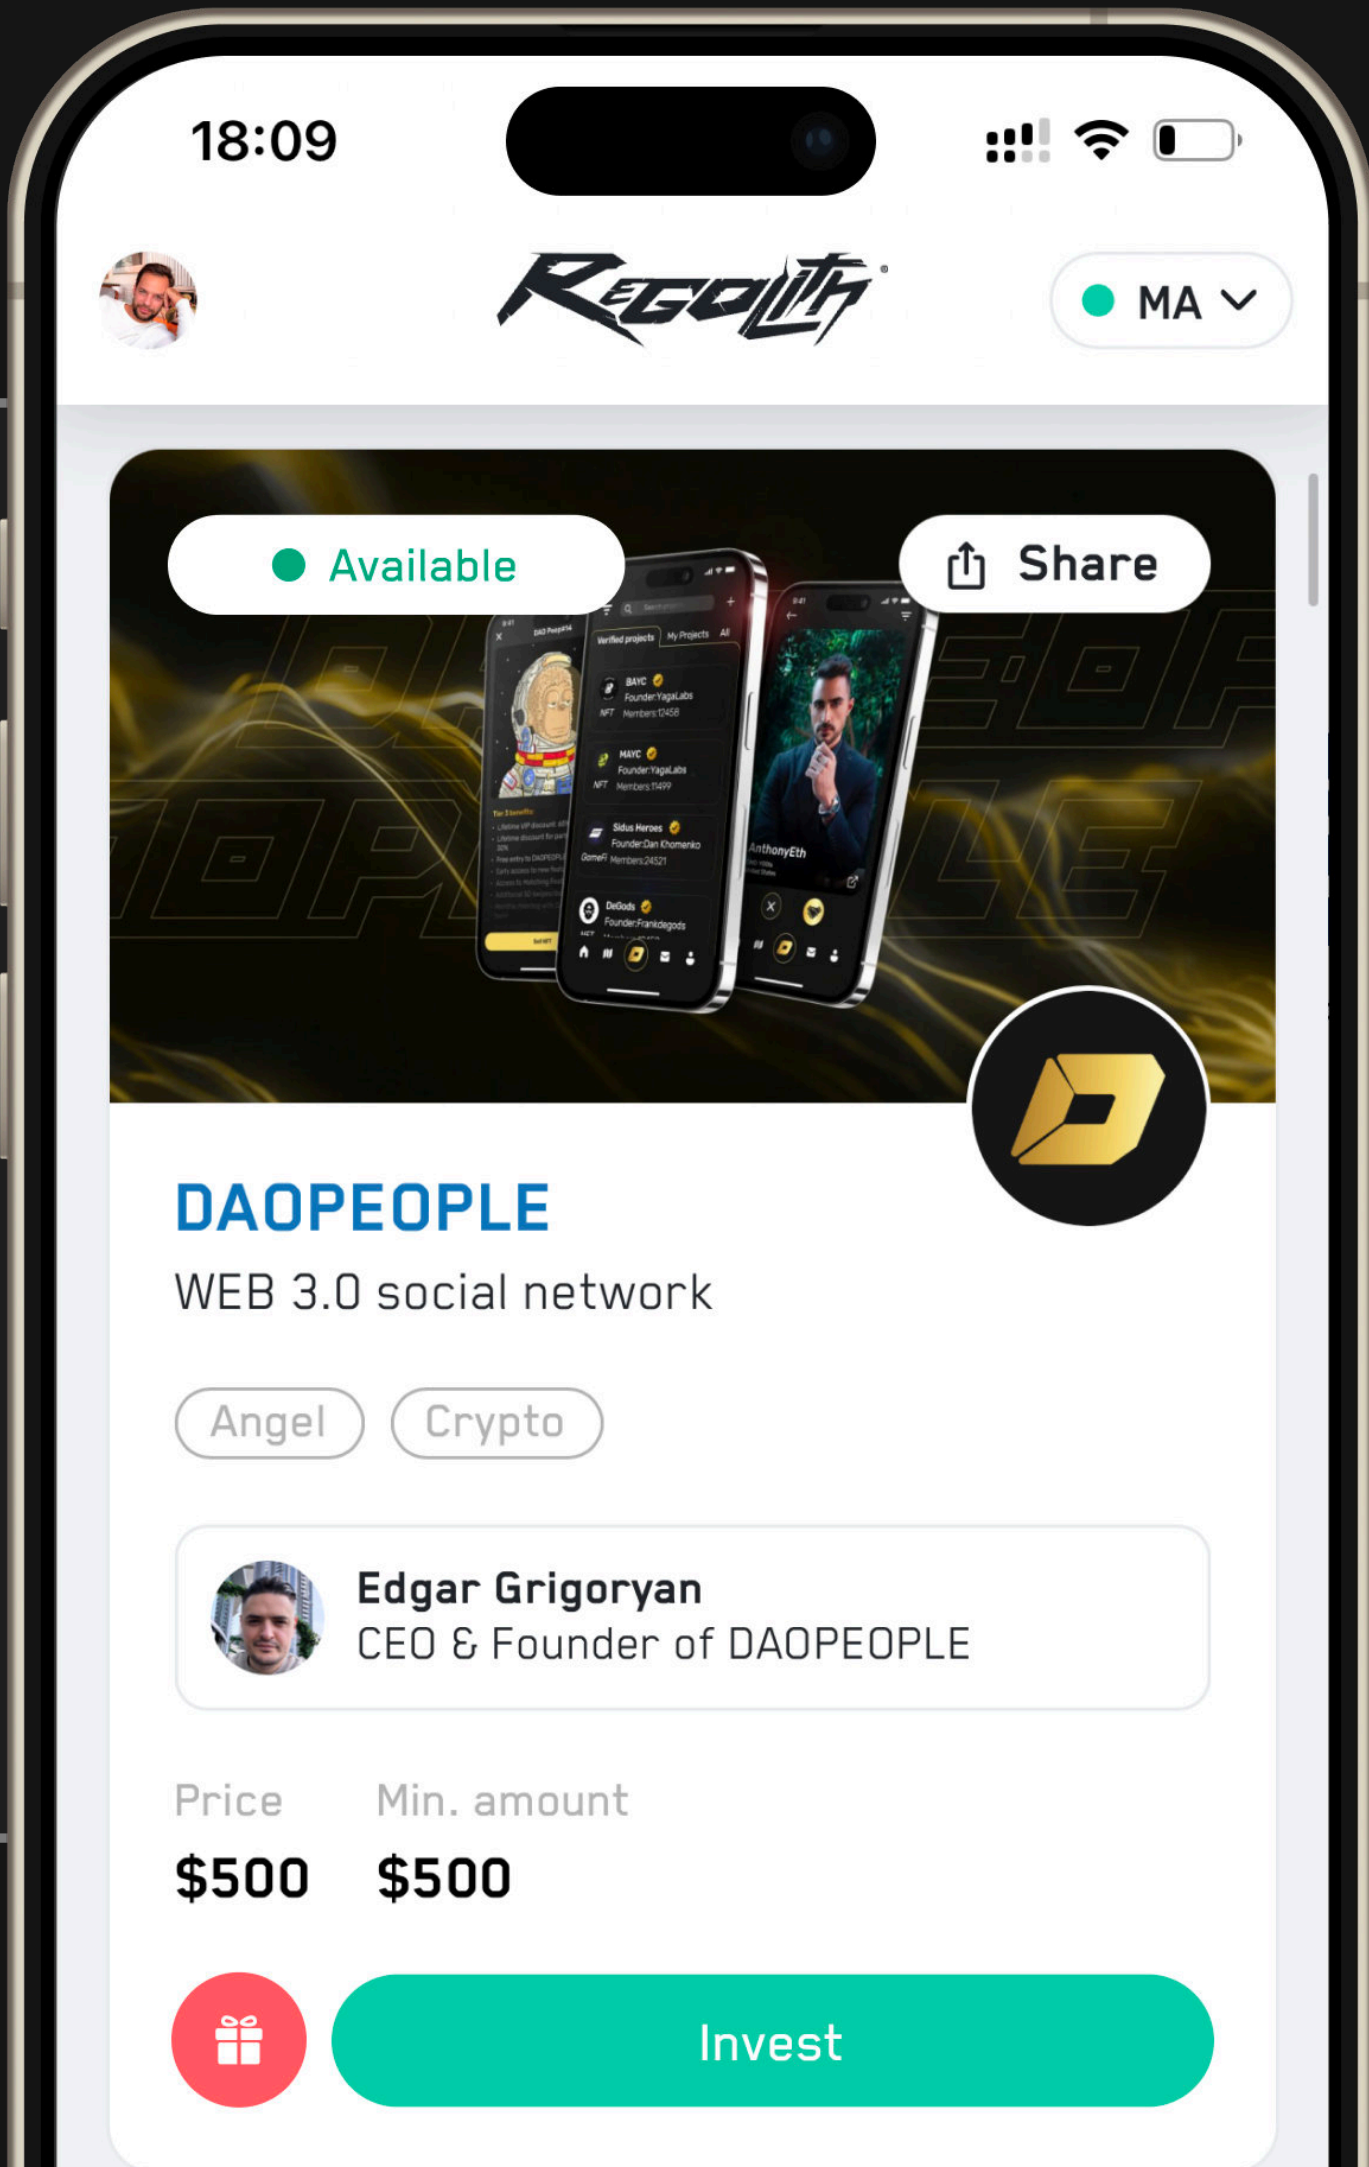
18:09

REGOLITH

MA

Available

Share

DAOPEOPLE

Verified projects My Projects All

BAYC Founder:YagaLabs NFT Members:12458

MAYC Founder:YagaLabs NFT Members:11499

Sidus Heroes Founder:Dan Khomenko GameFi Members:24521

DeGods Founder:Frankdegods

AnthonyEth

DAOPEOPLE

WEB 3.0 social network

Angel

Crypto

Edgar Grigoryan
CEO & Founder of DAOPEOPLE

Price
$500

Min. amount
$500

Invest